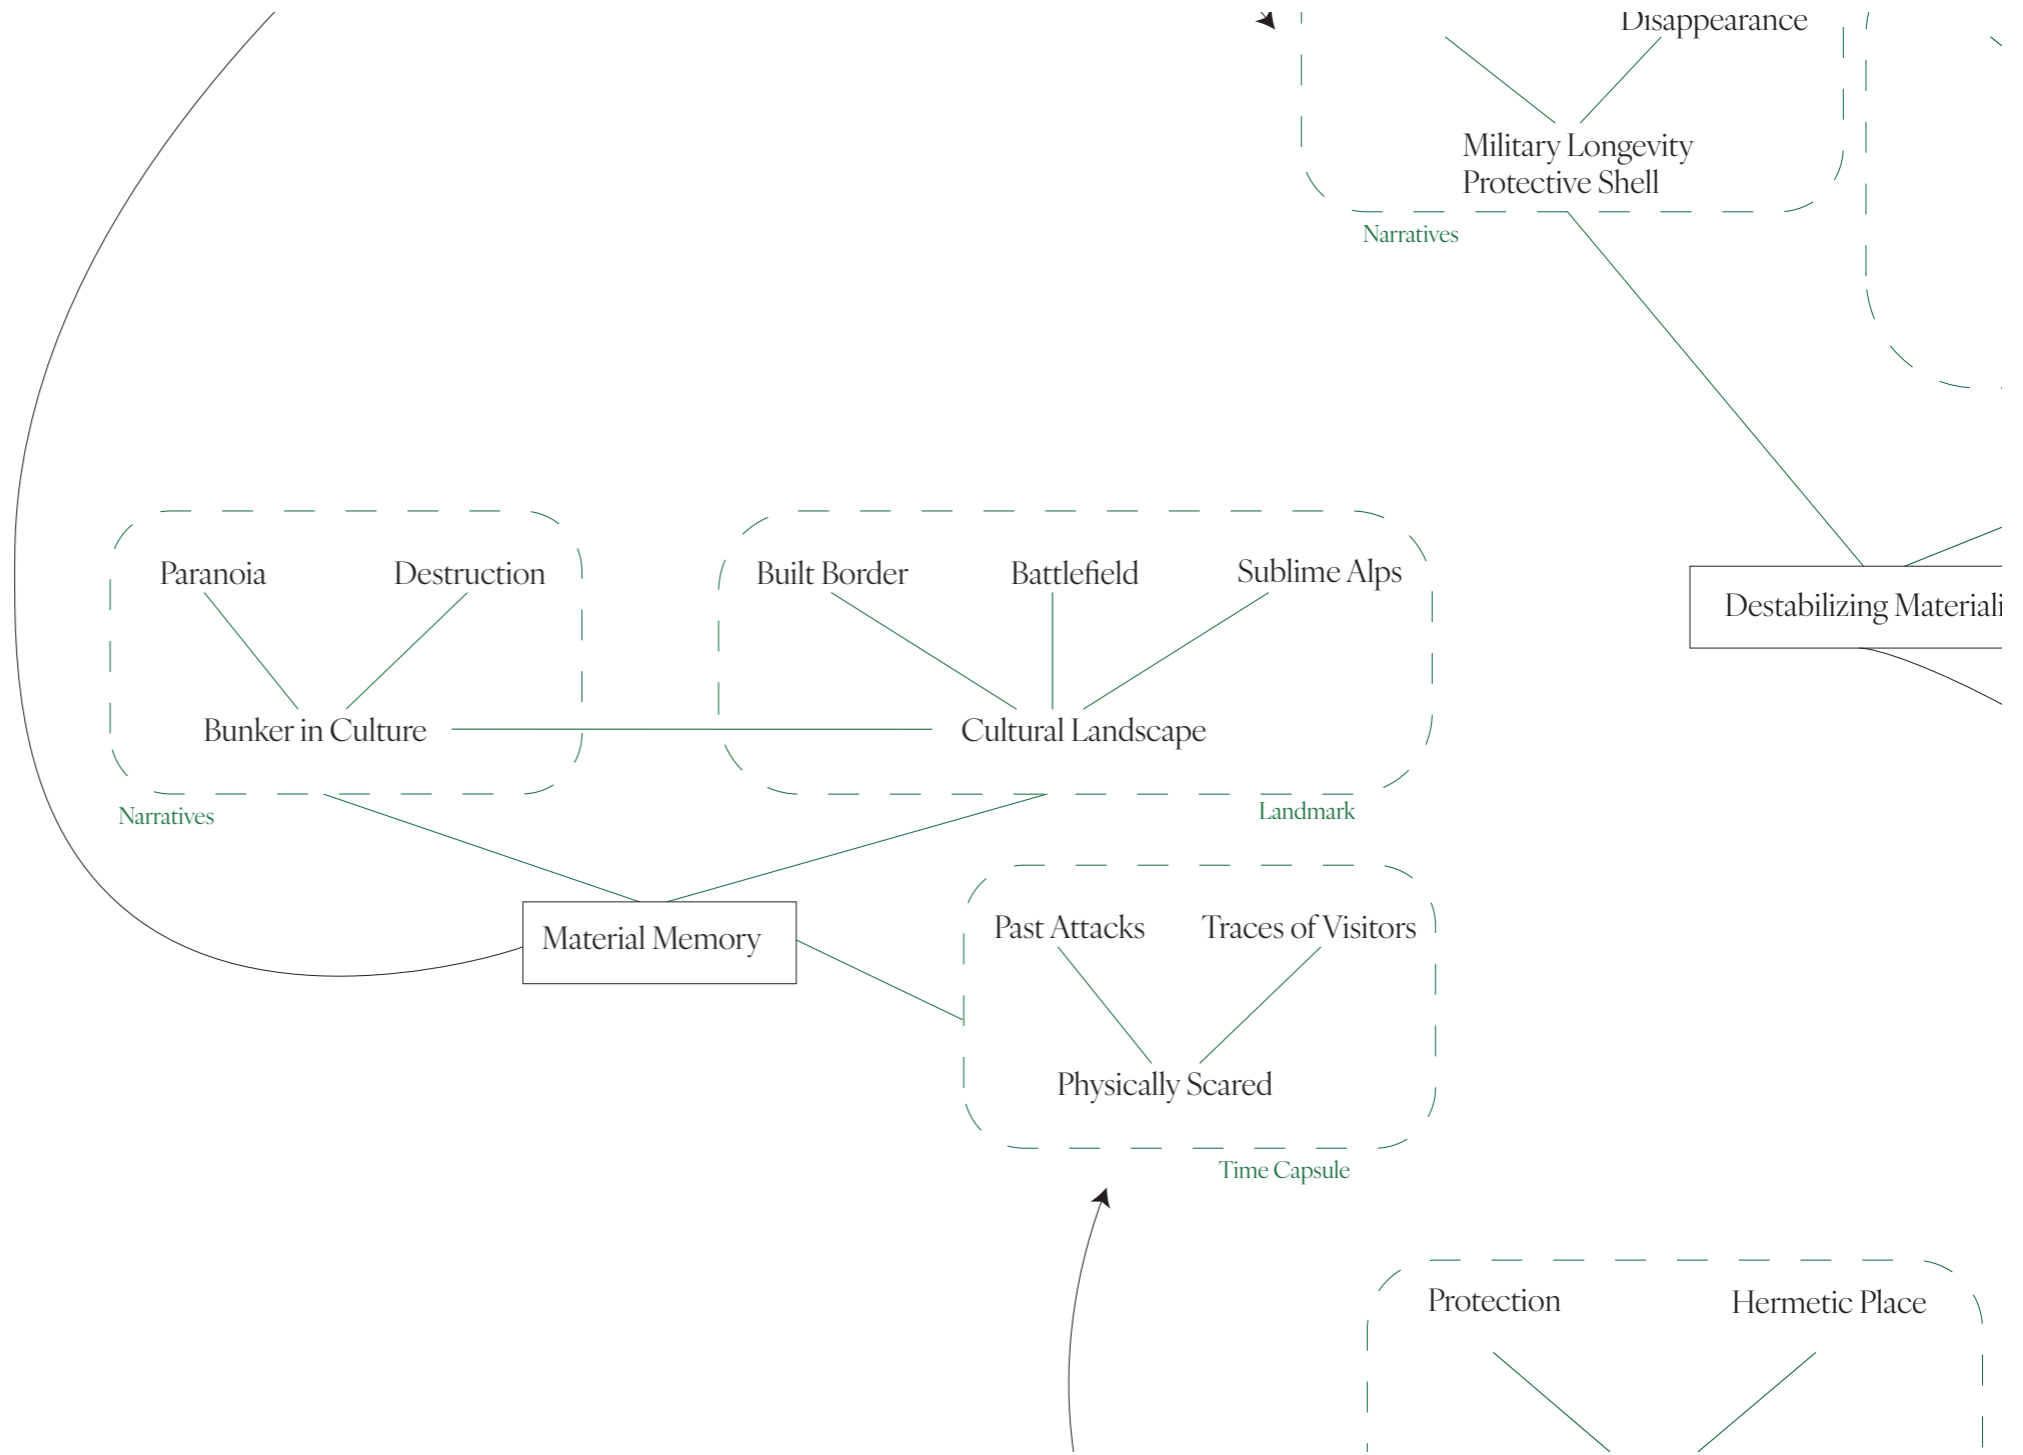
Disappearance

Military Longevity
Protective Shell

Narratives

Destabilizing Materiali

Paranoia

Destruction

Bunker in Culture

Narratives

Built Border

Battlefield

Sublime Alps

Cultural Landscape

Landmark

Material Memory

Past Attacks

Traces of Visitors

Physically Scared

Time Capsule

Protection

Hermetic Place